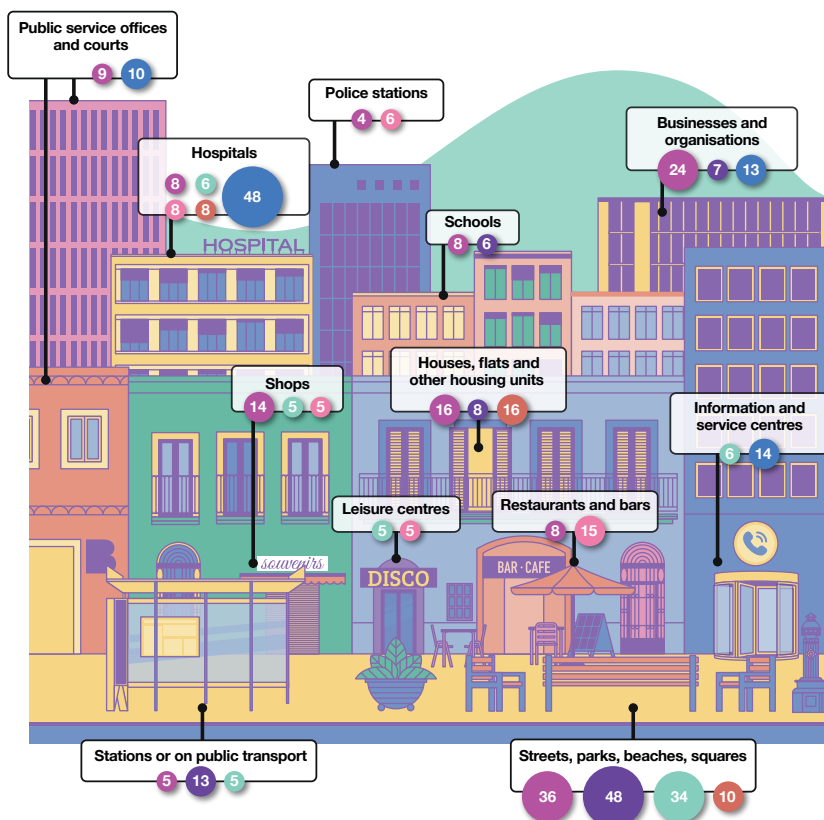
Public service offices and courts
9 10

Police stations
4 6

Businesses and organisations
24 7 13

Hospitals
8 6 48
8 8

HOSPITAL

Schools
8 6

Houses, flats and other housing units
16 8 16

Shops
14 5 5

Information and service centres
6 14

Leisure centres
5 5

Restaurants and bars
8 15

souvenirs

DISCO

BAR · CAFE

Stations or on public transport
5 13 5

Streets, parks, beaches, squares
36 48 34 10